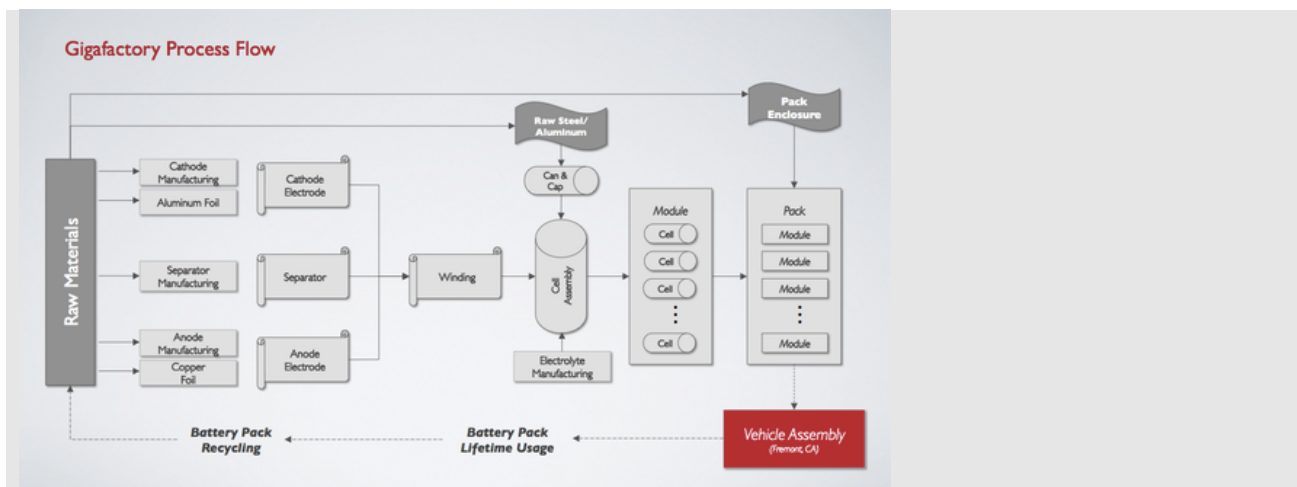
Gigafactory Process Flow

Raw Materials

Cathode Manufacturing

Aluminum Foil

Separator Manufacturing

Anode Manufacturing

Copper Foil

Cathode Electrode

Separator

Anode Electrode

Winding

Raw Steel/ Aluminum

Can & Cap

Cell Assembly

Electrolyte Manufacturing

Module

Cell

Cell

Cell

⋮

Cell

Pack Enclosure

Pack

Module

Module

Module

⋮

Module

Vehicle Assembly (Fremont, CA)

Battery Pack Lifetime Usage

Battery Pack Recycling